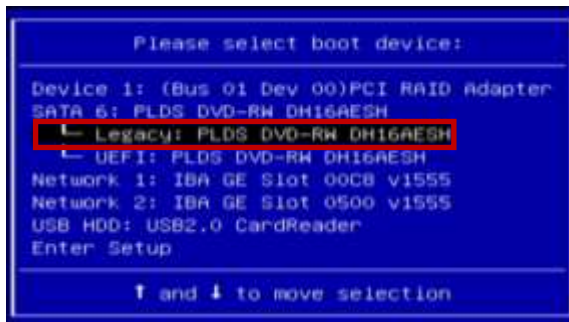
Please select boot device:

Device 1: (Bus 01 Dev 00)PCI RAID Adapter
SATA 6: PLDS DVD-RW DH16AESH
└ Legacy: PLDS DVD-RW DH16AESH
└ UEFI: PLDS DVD-RW DH16AESH
Network 1: IBA GE Slot 00C8 v1555
Network 2: IBA GE Slot 0500 v1555
USB HDD: USB2.0 CardReader
Enter Setup

↑ and ↓ to move selection